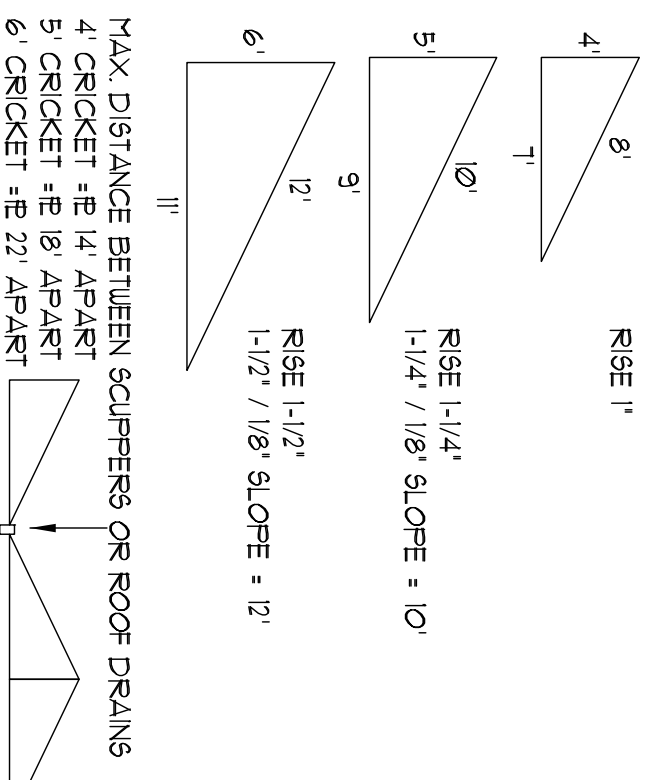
4'
8'
7'
RISE 1"

5'
10'
9'
RISE 1-1/4"
1-1/4" / 1/8" SLOPE = 10'

6'
12'
11'
RISE 1-1/2"
1-1/2" / 1/8" SLOPE = 12'

MAX. DISTANCE BETWEEN SCUPPERS OR ROOF DRAINS
4' CRICKET =℄ 14' APART
5' CRICKET =℄ 18' APART
6' CRICKET =℄ 22' APART